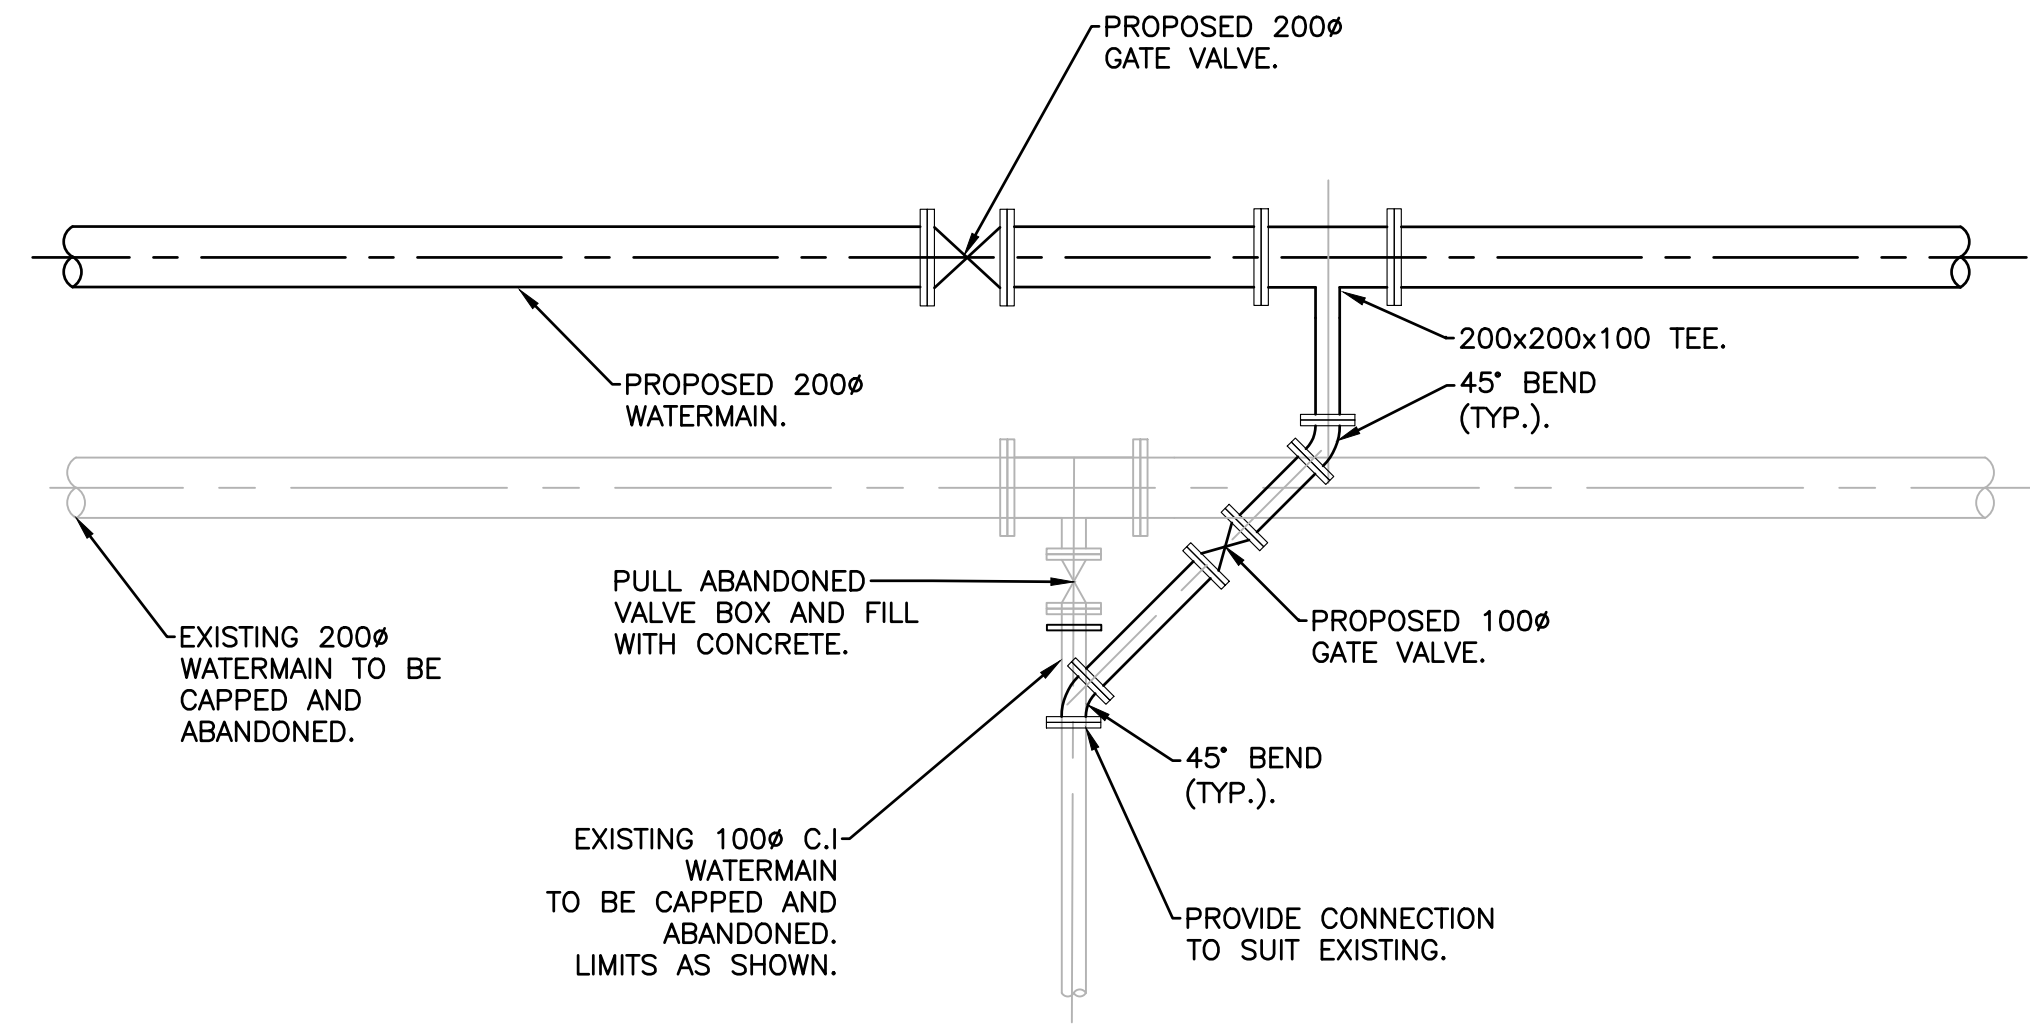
PROPOSED 200ø
GATE VALVE.

200x200x100 TEE.

45° BEND
(TYP.).

PROPOSED 200ø
WATERMAIN.

PULL ABANDONED
VALVE BOX AND FILL
WITH CONCRETE.

PROPOSED 100ø
GATE VALVE.

EXISTING 200ø
WATERMAIN TO BE
CAPPED AND
ABANDONED.

45° BEND
(TYP.).

EXISTING 100ø C.I
WATERMAIN
TO BE CAPPED AND
ABANDONED.
LIMITS AS SHOWN.

PROVIDE CONNECTION
TO SUIT EXISTING.